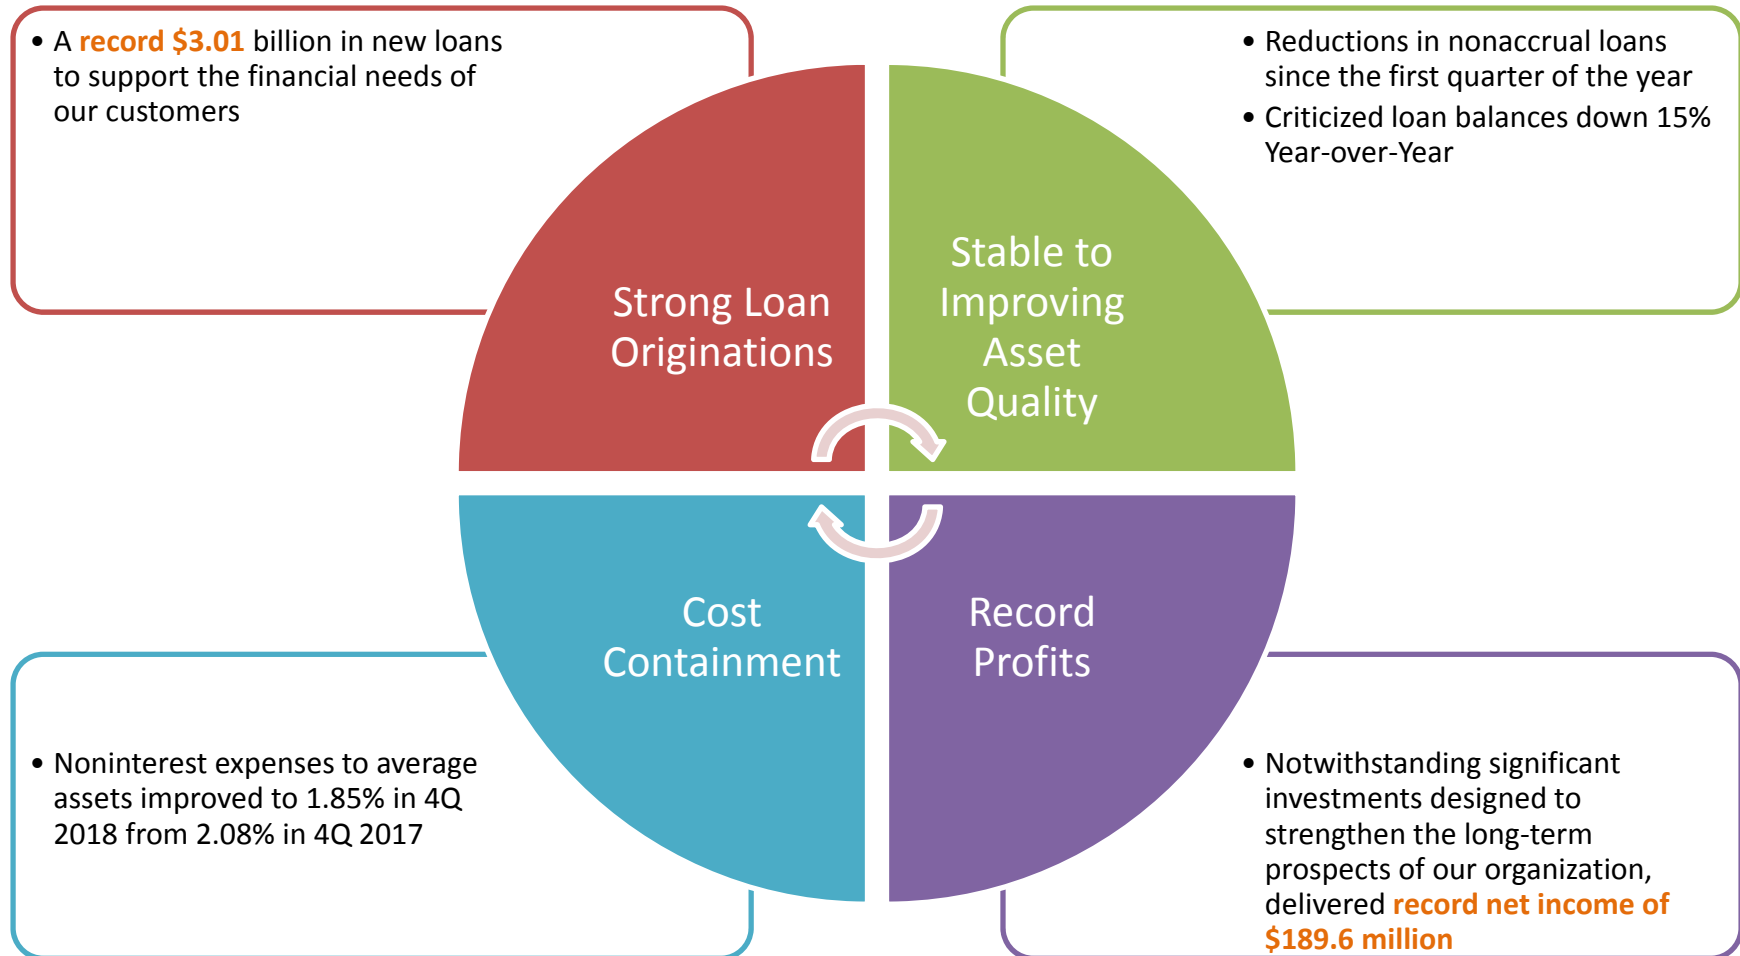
• A record $3.01 billion in new loans to support the financial needs of our customers

• Reductions in nonaccrual loans since the first quarter of the year
• Criticized loan balances down 15% Year-over-Year

Strong Loan Originations

Stable to Improving Asset Quality

Cost Containment

Record Profits

• Noninterest expenses to average assets improved to 1.85% in 4Q 2018 from 2.08% in 4Q 2017

• Notwithstanding significant investments designed to strengthen the long-term prospects of our organization, delivered record net income of $189.6 million